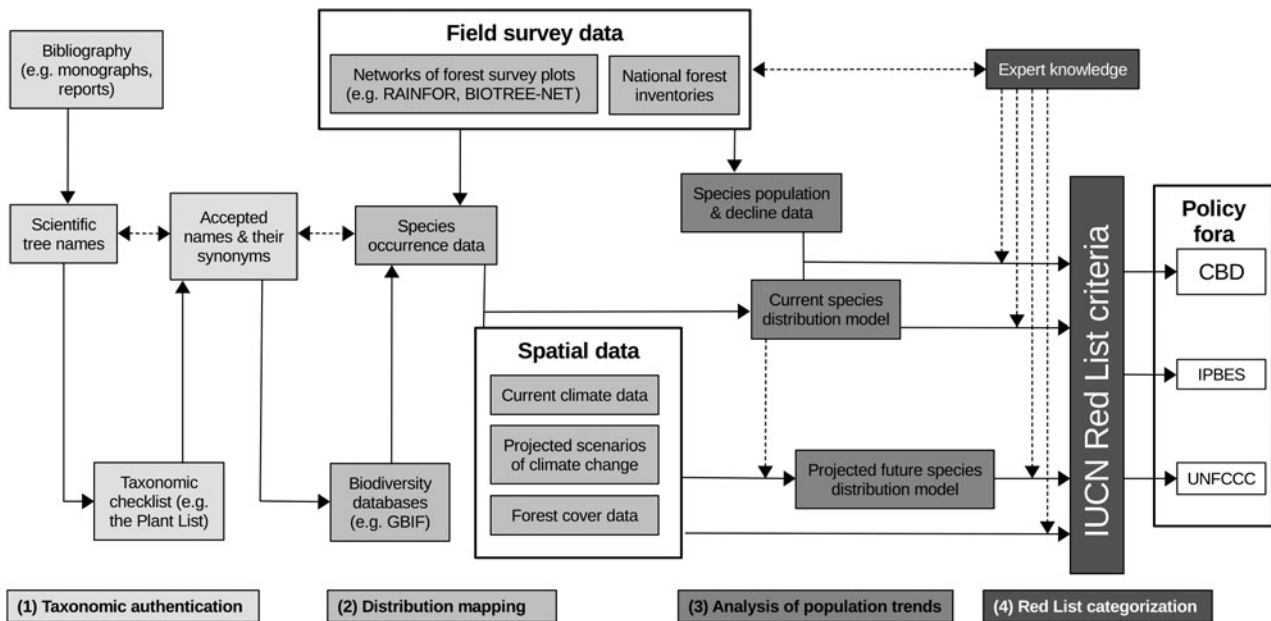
Bibliography (e.g. monographs, reports)

Field survey data

Networks of forest survey plots (e.g. RAINFOR, BIOTREE-NET)

National forest inventories

Expert knowledge

Scientific tree names

Accepted names & their synonyms

Species occurrence data

Species population & decline data

IUCN Red List criteria

Policy fora

CBD

Current species distribution model

Spatial data

Current climate data

Projected scenarios of climate change

Forest cover data

IPBES

Projected future species distribution model

UNFCCC

Taxonomic checklist (e.g. the Plant List)

Biodiversity databases (e.g. GBIF)

(1) Taxonomic authentication

(2) Distribution mapping

(3) Analysis of population trends

(4) Red List categorization